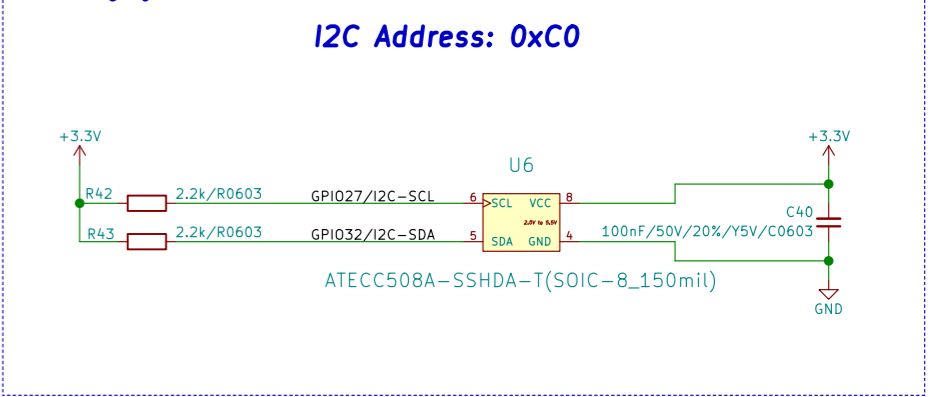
I2C Address: 0xC0

+3.3V

R42 2.2k/R0603 GPIO27/I2C-SCL

R43 2.2k/R0603 GPIO32/I2C-SDA

U6

6 SCL VCC 8

2.0V to 5.5V

5 SDA GND 4

ATECC508A-SSHDA-T(SOIC-8_150mil)

+3.3V

C40

100nF/50V/20%/Y5V/C0603

GND